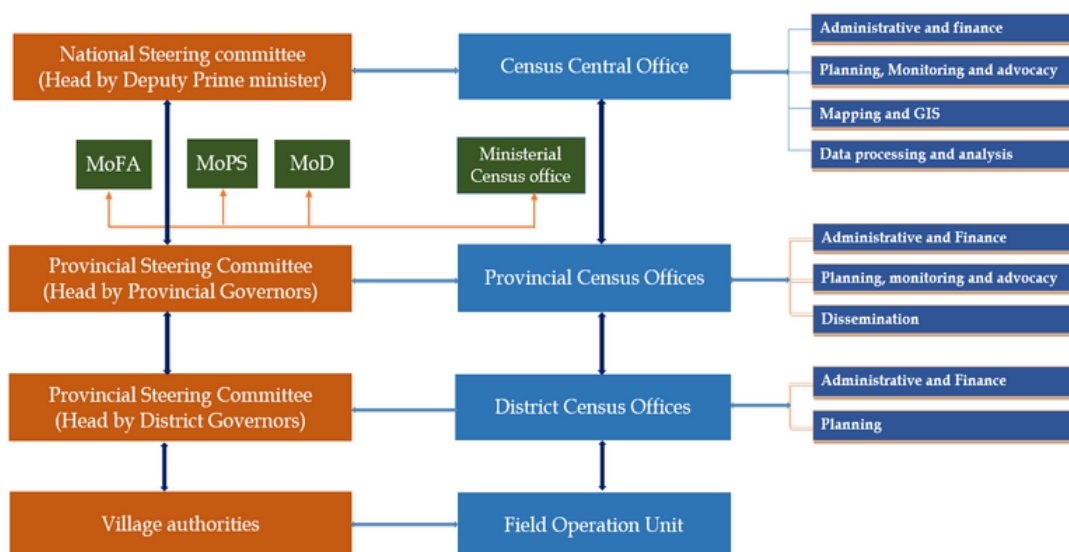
National Steering committee
(Head by Deputy Prime minister)

Census Central Office

Administrative and finance

Planning, Monitoring and advocacy

Mapping and GIS

Data processing and analysis

MoFA

MoPS

MoD

Ministerial Census office

Provincial Steering Committee
(Head by Provincial Governors)

Provincial Census Offices

Administrative and Finance

Planning, monitoring and advocacy

Dissemination

Provincial Steering Committee
(Head by District Governors)

District Census Offices

Administrative and Finance

Planning

Village authorities

Field Operation Unit